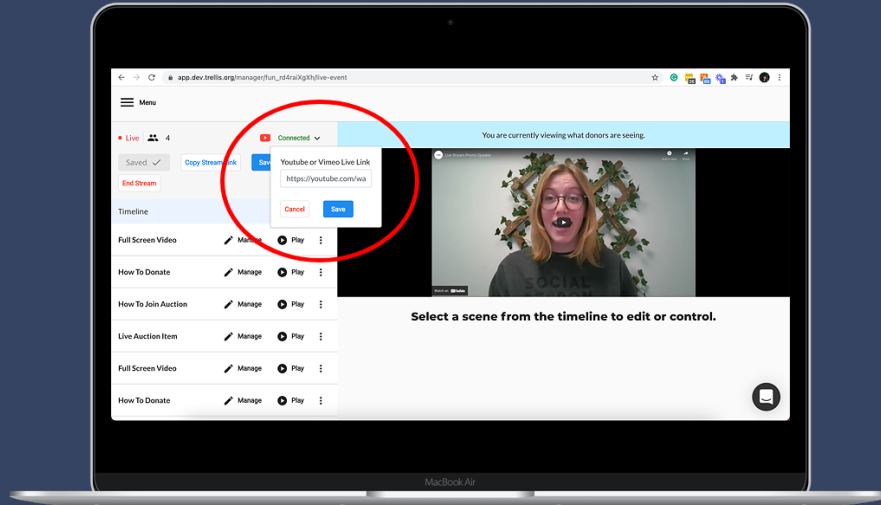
app.dev.trellis.org/manager/fun_rd4raiXgXh/live-event

Menu

Live 4

Connected

You are currently viewing what donors are seeing.

Saved

Copy Stream Link

Save

End Stream

Youtube or Vimeo Live Link

https://youtube.com/wa

Cancel

Save

Timeline

Full Screen Video Manage Play

How To Donate Manage Play

How To Join Auction Manage Play

Live Auction Item Manage Play

Full Screen Video Manage Play

How To Donate Manage Play

Live Stream Promo Speaker

Watch on YouTube

SOCIAL

Select a scene from the timeline to edit or control.

MacBook Air